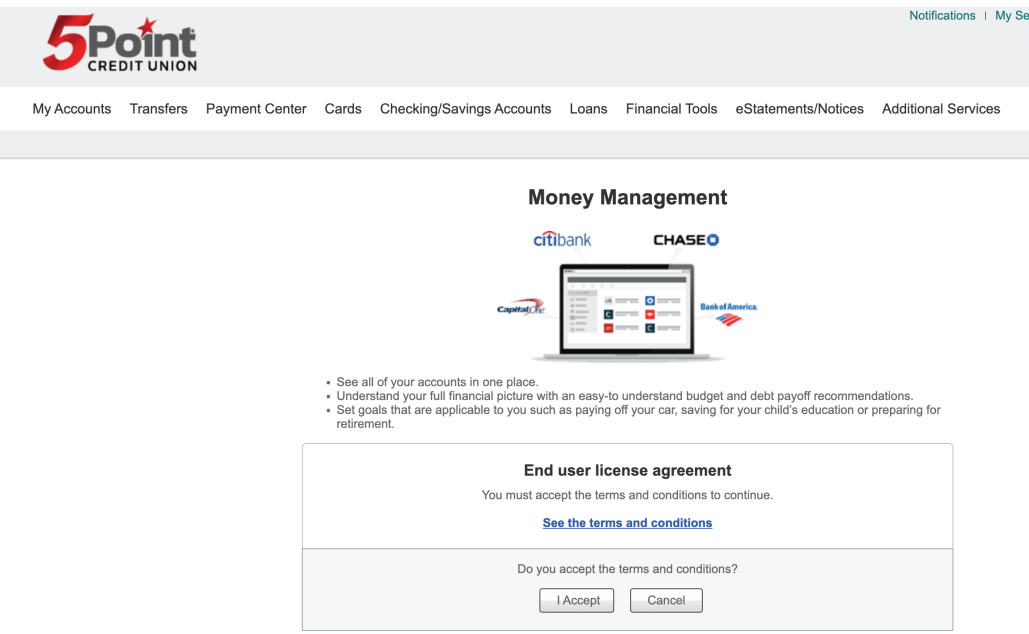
5Point CREDIT UNION

Notifications | My Se

My Accounts Transfers Payment Center Cards Checking/Savings Accounts Loans Financial Tools eStatements/Notices Additional Services

Money Management

citibank CHASE

Capital One Bank of America

- See all of your accounts in one place.
- Understand your full financial picture with an easy-to understand budget and debt payoff recommendations.
- Set goals that are applicable to you such as paying off your car, saving for your child's education or preparing for retirement.

End user license agreement

You must accept the terms and conditions to continue.

See the terms and conditions

Do you accept the terms and conditions?

I Accept Cancel